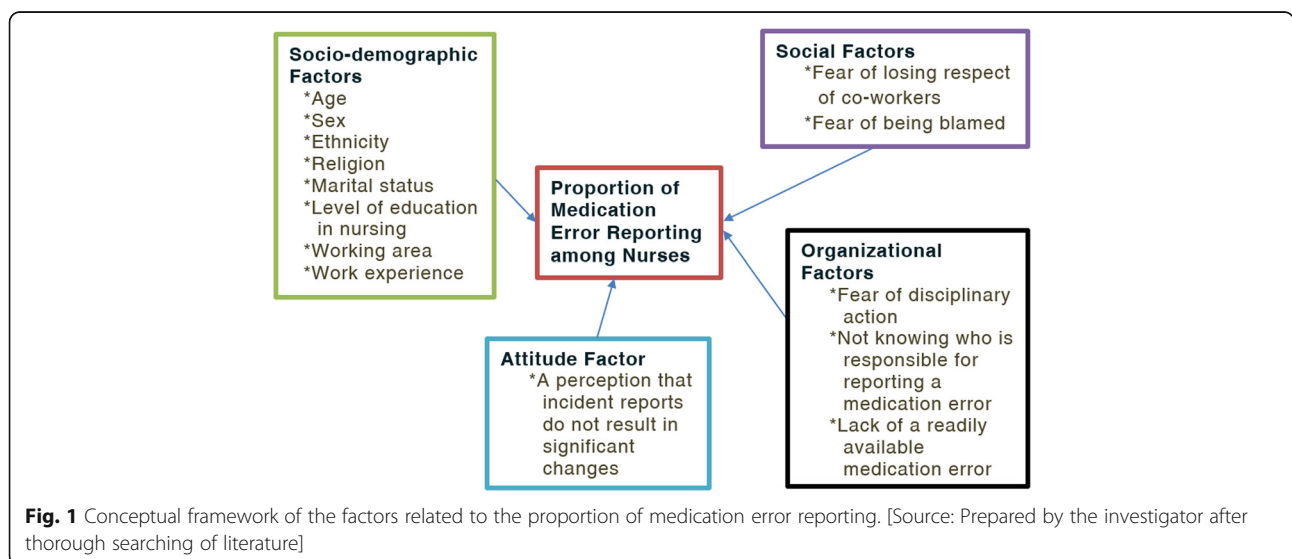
Socio-demographic Factors
*Age
*Sex
*Ethnicity
*Religion
*Marital status
*Level of education in nursing
*Working area
*Work experience

Social Factors
*Fear of losing respect of co-workers
*Fear of being blamed

Proportion of Medication Error Reporting among Nurses

Organizational Factors
*Fear of disciplinary action
*Not knowing who is responsible for reporting a medication error
*Lack of a readily available medication error

Attitude Factor
*A perception that incident reports do not result in significant changes

**Fig. 1** Conceptual framework of the factors related to the proportion of medication error reporting. [Source: Prepared by the investigator after thorough searching of literature]